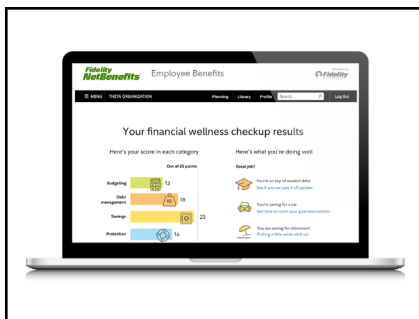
Fidelity NetBenefits

Employee Benefits

Powered by Fidelity

MENU THETA ORGANIZATION

Planning Library Profile Search Log Out

Your financial wellness checkup results

Here's your score in each category

Out of 25 points

Budgeting 12

Debt management 15

Savings 23

Protection 16

Here's what you're doing well

Great job!

You're on top of student debt.
See if you can pay it off quicker.

You're saving for a car.
See how to reach your goal even sooner.

You are saving for retirement.
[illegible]